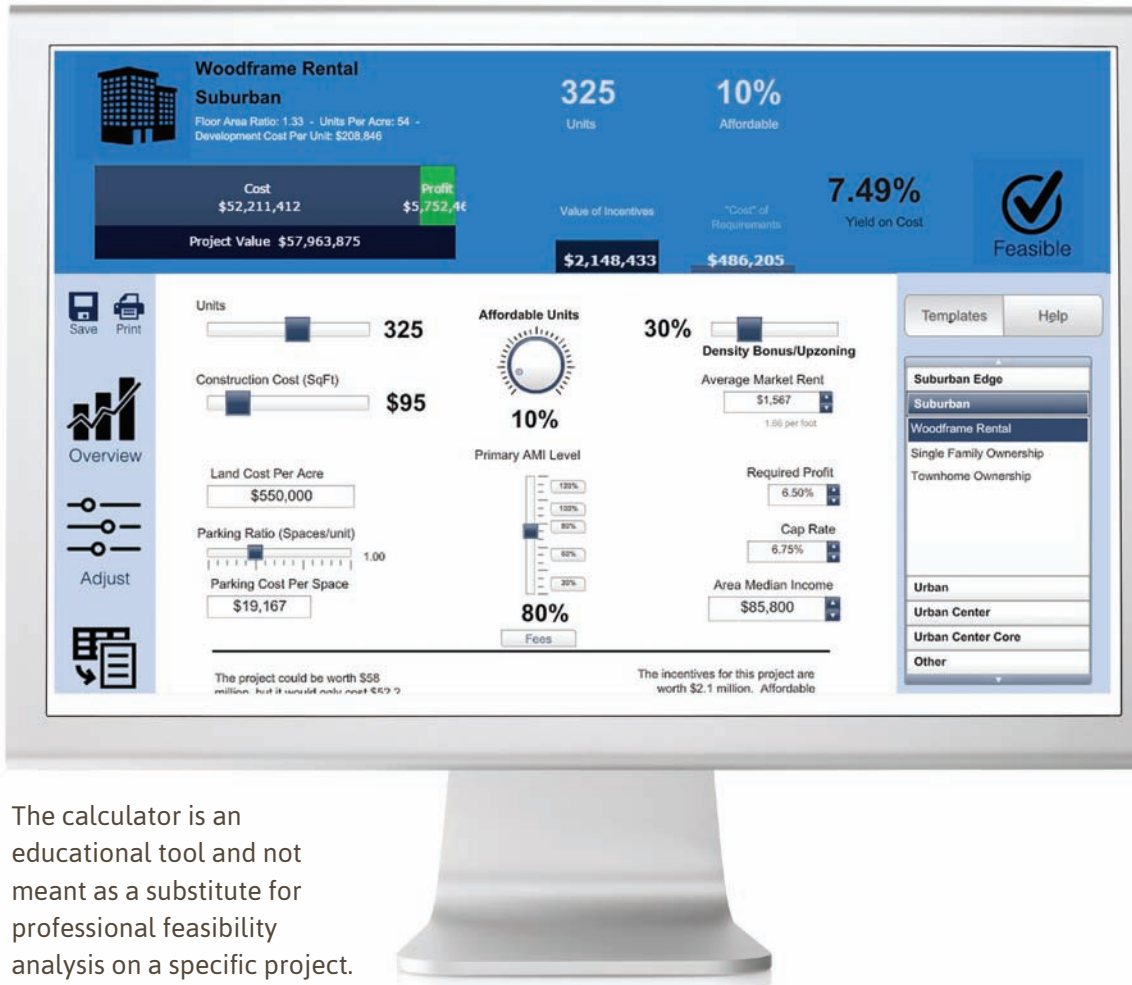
Woodframe Rental
Suburban
Floor Area Ratio: 1.33 - Units Per Acre: 54 - Development Cost Per Unit: $208,846

325
Units

10%
Affordable

Cost
$52,211,412

Profit
$5,752,4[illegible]

Project Value $57,963,875

Value of Incentives
$2,148,433

"Cost" of Requirements
$486,205

7.49%
Yield on Cost

Feasible

Save Print

Overview

Adjust

Units
325

Construction Cost (SqFt)
$95

Land Cost Per Acre
$550,000

Parking Ratio (Spaces/unit)
1.00

Parking Cost Per Space
$19,167

Affordable Units
10%

Primary AMI Level
120%
100%
80%
60%
30%
80%
Fees

30%
Density Bonus/Upzoning

Average Market Rent
$1,567
1.66 per foot

Required Profit
6.50%

Cap Rate
6.75%

Area Median Income
$85,800

The project could be worth $58 million, but it would only cost $52.2

The incentives for this project are worth $2.1 million. Affordable

Templates
Help

Suburban Edge
Suburban
Woodframe Rental
Single Family Ownership
Townhome Ownership
Urban
Urban Center
Urban Center Core
Other

The calculator is an educational tool and not meant as a substitute for professional feasibility analysis on a specific project.